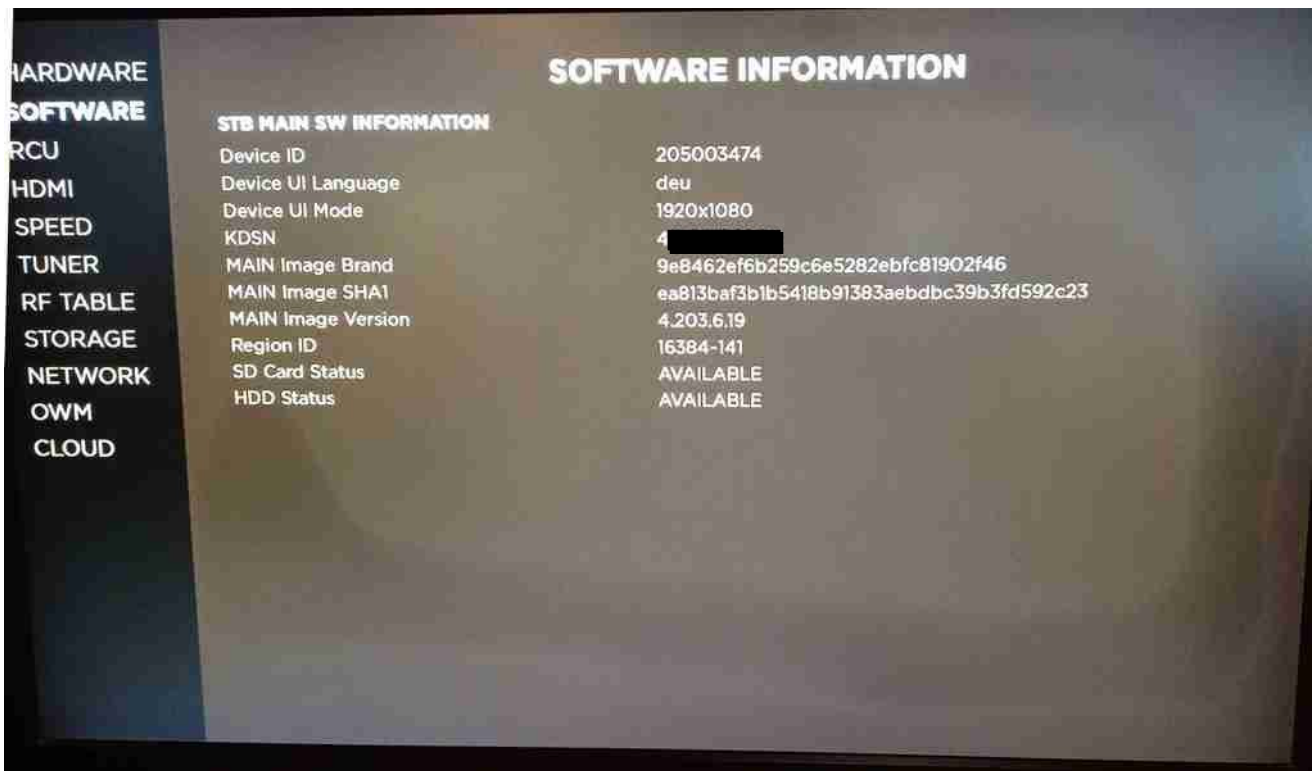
HARDWARE
SOFTWARE
RCU
HDMI
SPEED
TUNER
RF TABLE
STORAGE
NETWORK
OWM
CLOUD

SOFTWARE INFORMATION

STB MAIN SW INFORMATION

| | |
|---|---|
| Device ID | 205003474 |
| Device UI Language | deu |
| Device UI Mode | 1920x1080 |
| KDSN | 4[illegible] |
| MAIN Image Brand | 9e8462ef6b259c6e5282ebfc81902f46 |
| MAIN Image SHA1 | ea813baf3b1b5418b91383aebdbc39b3fd592c23 |
| MAIN Image Version | 4.203.6.19 |
| Region ID | 16384-141 |
| SD Card Status | AVAILABLE |
| HDD Status | AVAILABLE |